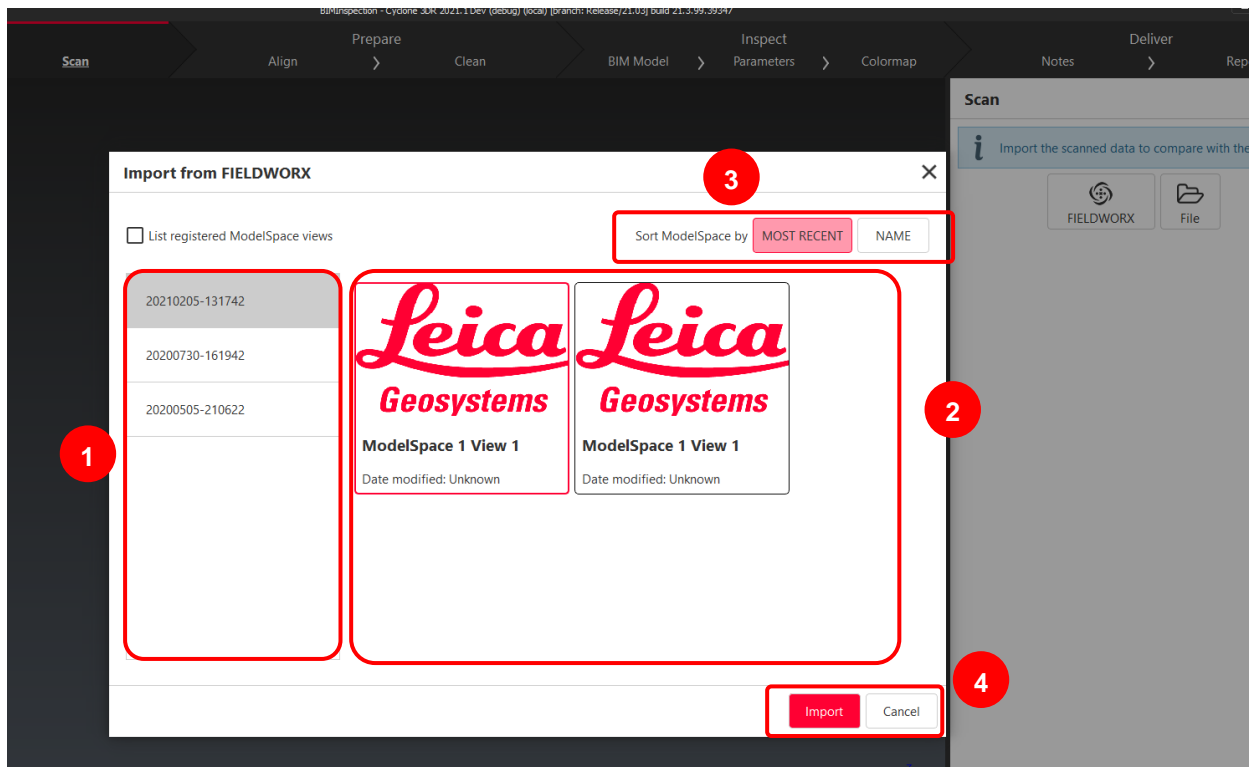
BIMInspection - Cyclone 3DR 2021.1 Dev (debug) (local) [branch: Release/21.03] build 21.3.99.39347

Scan

Prepare
Align
Clean

Inspect
BIM Model
Parameters
Colormap

Deliver
Notes
Rep

Scan

Import the scanned data to compare with the

FIELDWORX
File

Import from FIELDWORX

List registered ModelSpace views

Sort ModelSpace by MOST RECENT NAME

3

20210205-131742
20200730-161942
20200505-210622

1

Leica Geosystems
ModelSpace 1 View 1
Date modified: Unknown

Leica Geosystems
ModelSpace 1 View 1
Date modified: Unknown

2

4

Import
Cancel